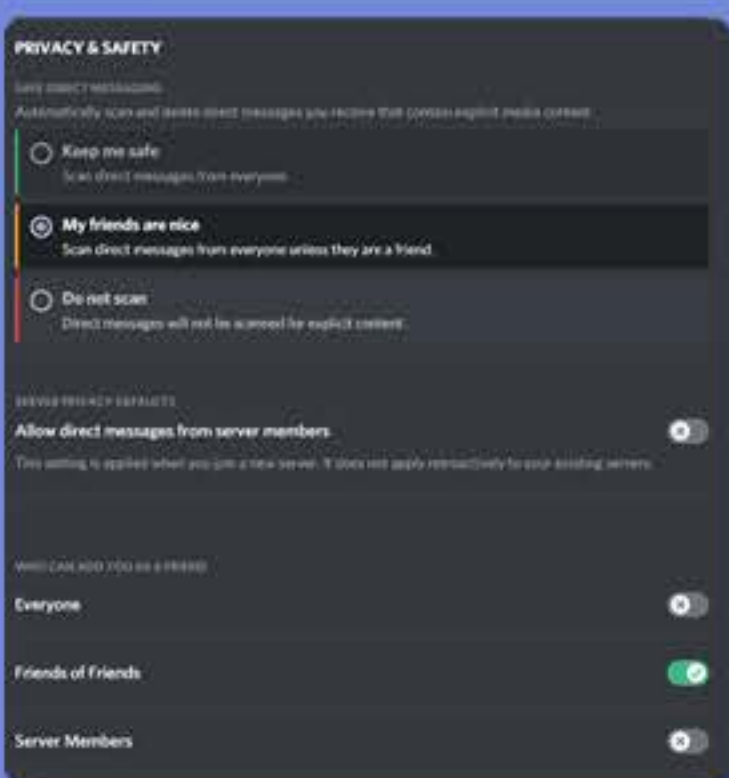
PRIVACY & SAFETY

SAFE DIRECT MESSAGING

Automatically scan and delete direct messages you receive that contain explicit media content.

Keep me safe

Scan direct messages from everyone.

My friends are nice

Scan direct messages from everyone unless they are a friend.

Do not scan

Direct messages will not be scanned for explicit content.

SERVER PRIVACY DEFAULTS

Allow direct messages from server members

This setting is applied when you join a new server. It does not apply retroactively to your existing servers.

WHO CAN ADD YOU AS A FRIEND

Everyone

Friends of Friends

Server Members